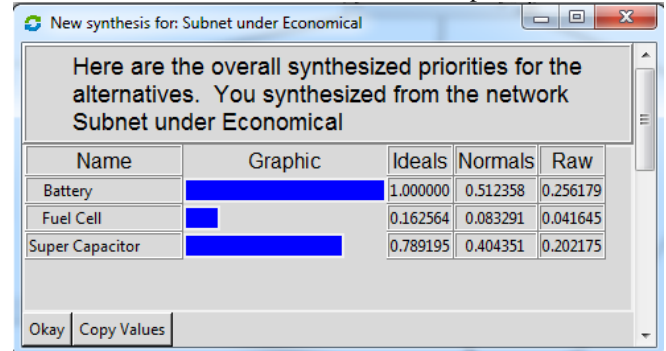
New synthesis for: Subnet under Economical

Here are the overall synthesized priorities for the alternatives. You synthesized from the network Subnet under Economical

| Name | Graphic | Ideals | Normals | Raw |
|---|---|---|---|---|
| Battery | | 1.000000 | 0.512358 | 0.256179 |
| Fuel Cell | | 0.162564 | 0.083291 | 0.041645 |
| Super Capacitor | | 0.789195 | 0.404351 | 0.202175 |

Okay | Copy Values